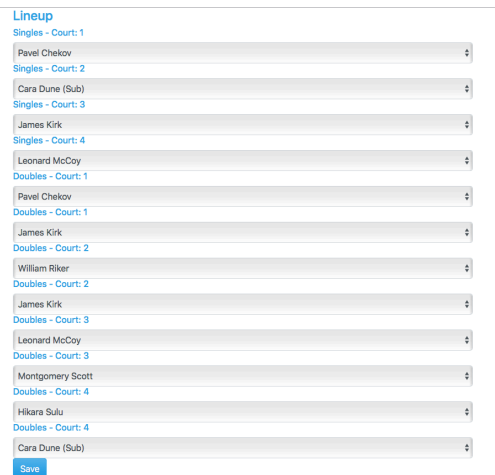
Lineup

Singles - Court: 1

Pavel Chekov

Singles - Court: 2

Cara Dune (Sub)

Singles - Court: 3

James Kirk

Singles - Court: 4

Leonard McCoy

Doubles - Court: 1

Pavel Chekov

Doubles - Court: 1

James Kirk

Doubles - Court: 2

William Riker

Doubles - Court: 2

James Kirk

Doubles - Court: 3

Leonard McCoy

Doubles - Court: 3

Montgomery Scott

Doubles - Court: 4

Hikara Sulu

Doubles - Court: 4

Cara Dune (Sub)

Save